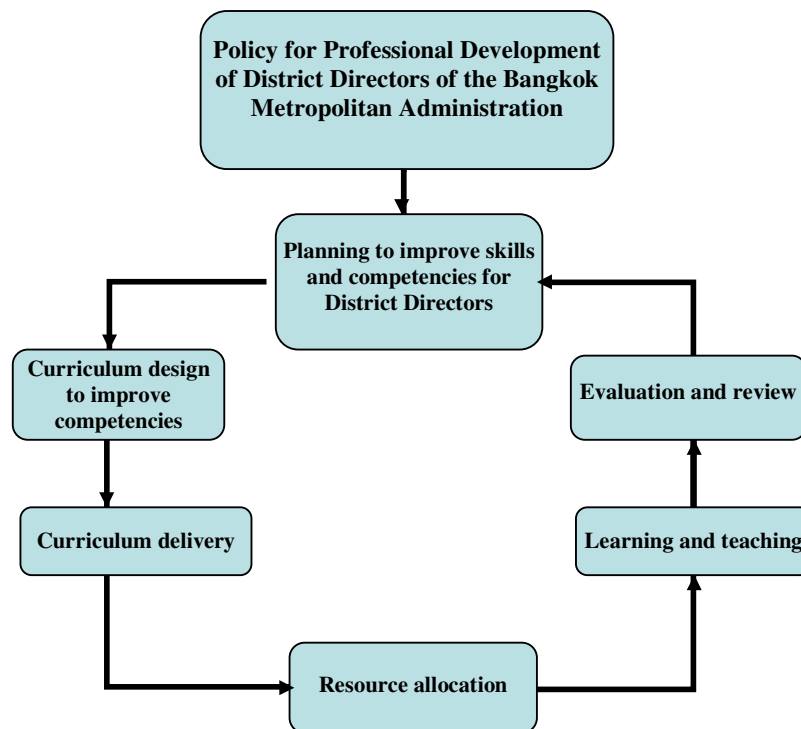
Policy for Professional Development of District Directors of the Bangkok Metropolitan Administration

Planning to improve skills and competencies for District Directors

Curriculum design to improve competencies

Curriculum delivery

Resource allocation

Learning and teaching

Evaluation and review